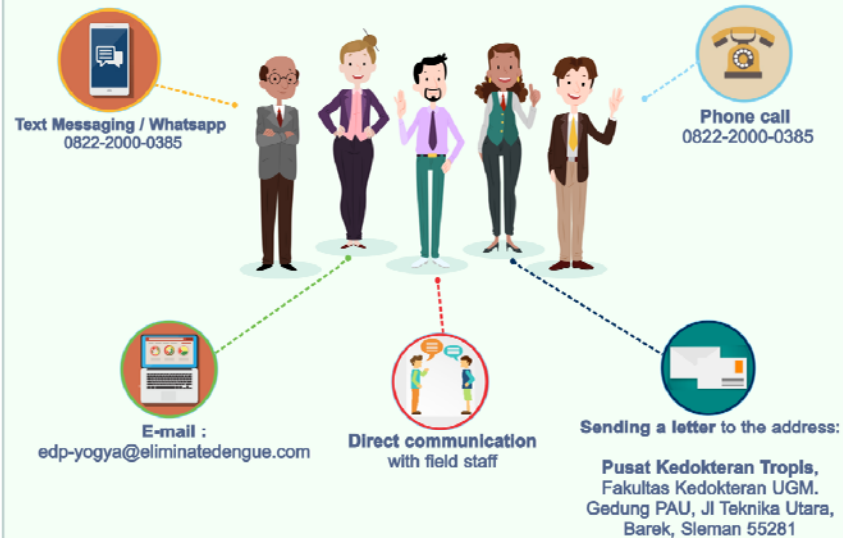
Text Messaging / Whatsapp
0822-2000-0385

Phone call
0822-2000-0385

E-mail :
edp-yogya@eliminatedengue.com

Direct communication
with field staff

Sending a letter to the address:

Pusat Kedokteran Tropis,
Fakultas Kedokteran UGM.
Gedung PAU, Jl Teknika Utara,
Barek, Sleman 55281